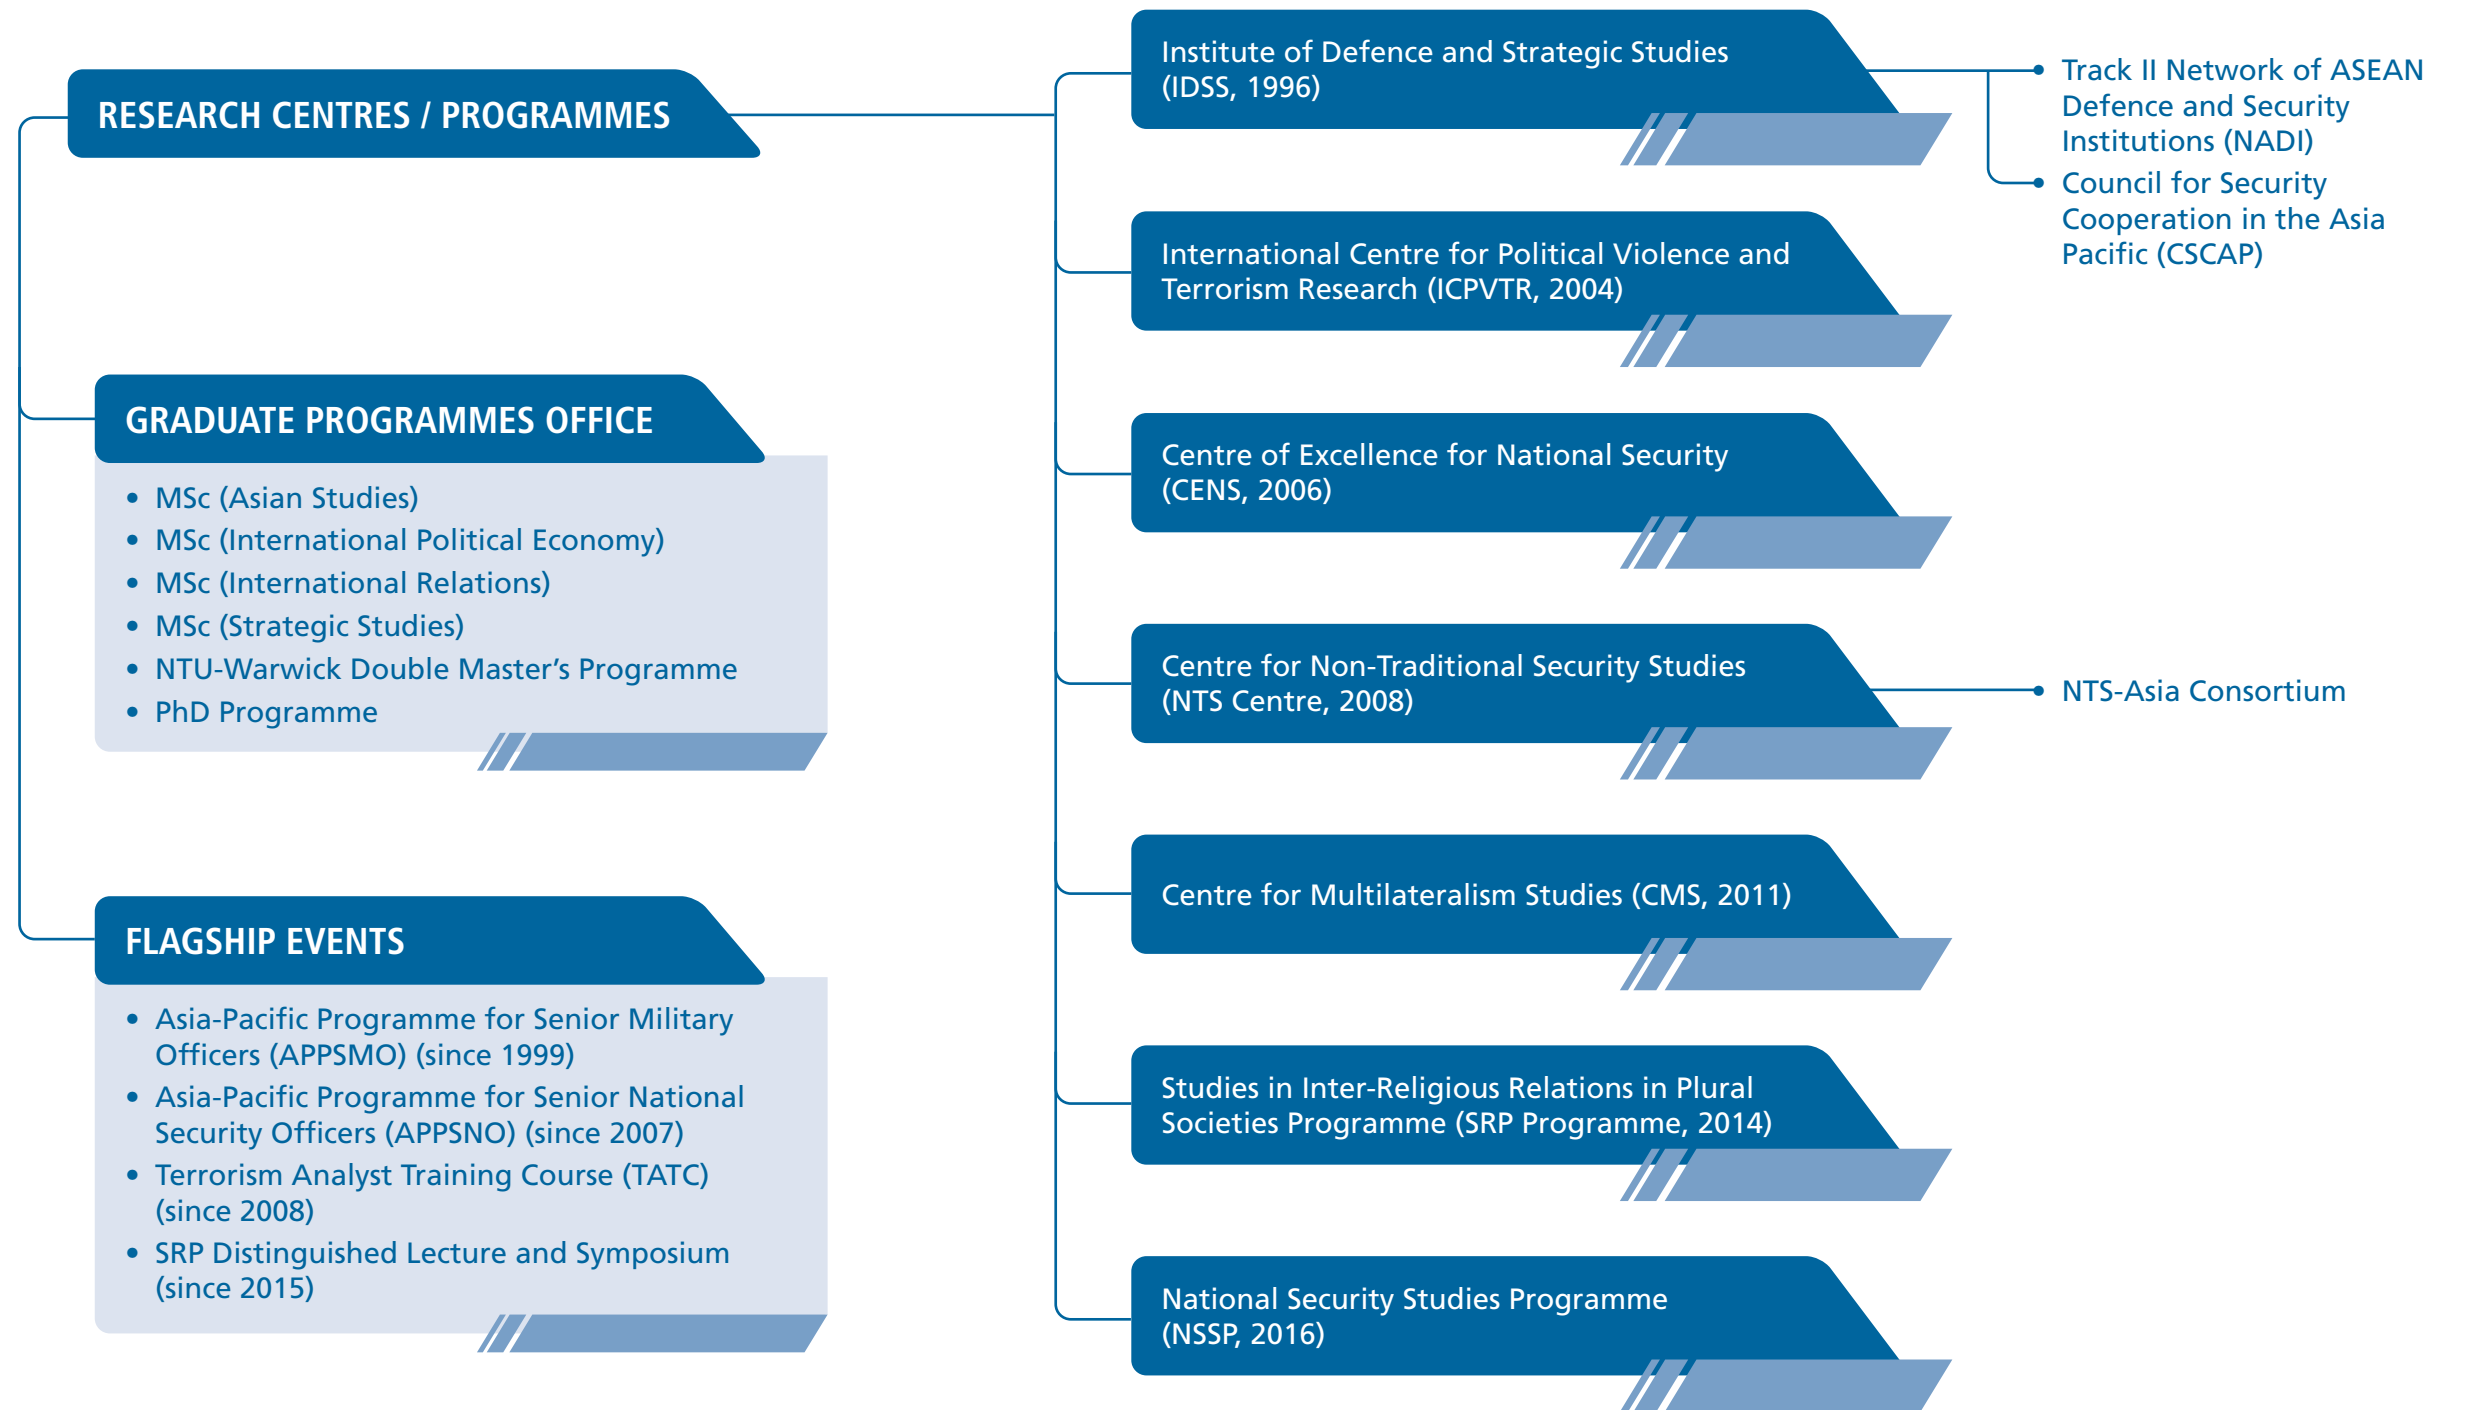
RESEARCH CENTRES / PROGRAMMES

Institute of Defence and Strategic Studies (IDSS, 1996)

Track II Network of ASEAN Defence and Security Institutions (NADI)

Council for Security Cooperation in the Asia Pacific (CSCAP)

International Centre for Political Violence and Terrorism Research (ICPVTR, 2004)

Centre of Excellence for National Security (CENS, 2006)

Centre for Non-Traditional Security Studies (NTS Centre, 2008)

NTS-Asia Consortium

Centre for Multilateralism Studies (CMS, 2011)

Studies in Inter-Religious Relations in Plural Societies Programme (SRP Programme, 2014)

National Security Studies Programme (NSSP, 2016)

GRADUATE PROGRAMMES OFFICE

• MSc (Asian Studies)
• MSc (International Political Economy)
• MSc (International Relations)
• MSc (Strategic Studies)
• NTU-Warwick Double Master's Programme
• PhD Programme

FLAGSHIP EVENTS

• Asia-Pacific Programme for Senior Military Officers (APPSMO) (since 1999)
• Asia-Pacific Programme for Senior National Security Officers (APPSNO) (since 2007)
• Terrorism Analyst Training Course (TATC) (since 2008)
• SRP Distinguished Lecture and Symposium (since 2015)